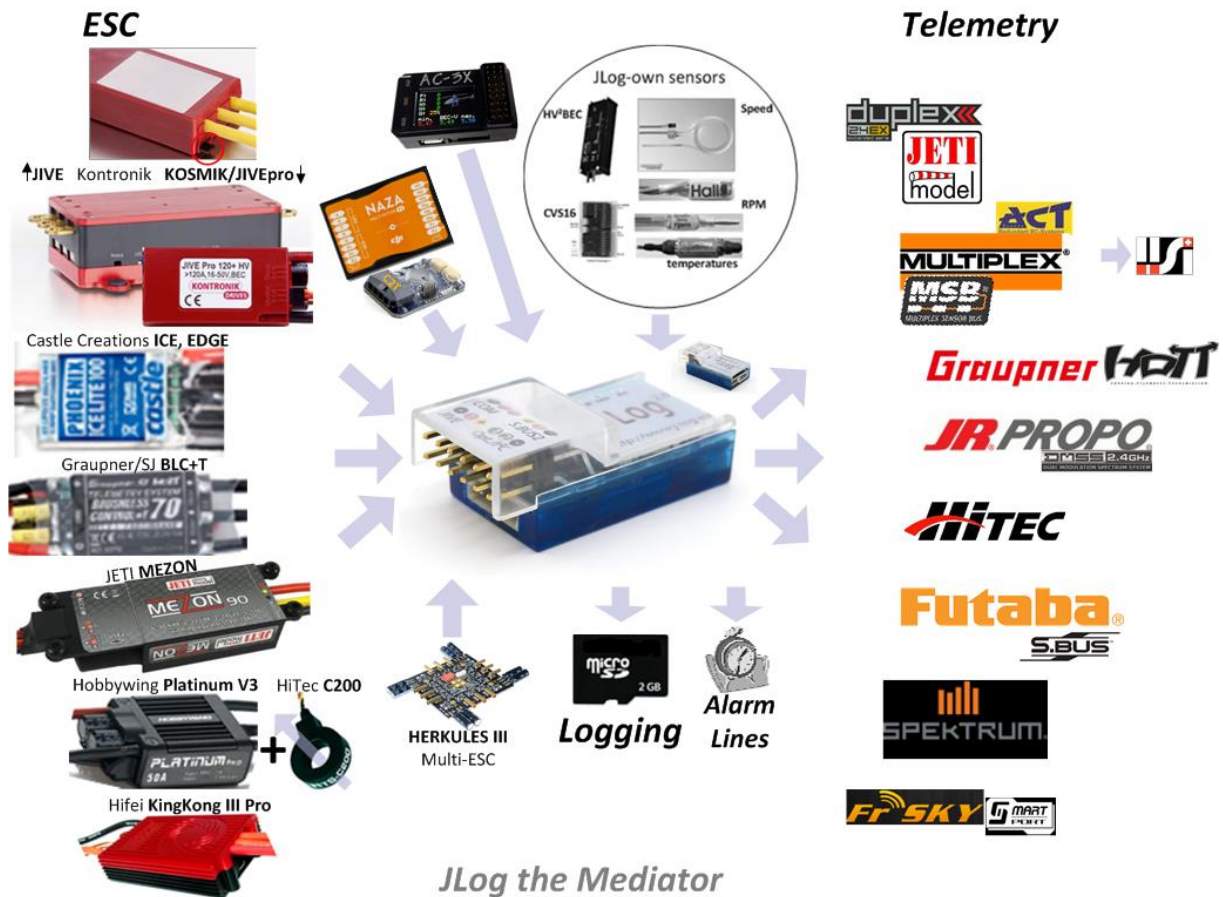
ESC

↑JIVE Kontronik KOSMIK/JIVEpro↓

JIVE Pro 120+ HV
>120A,16-50V,BEC
KONTRONIK

Castle Creations ICE, EDGE

PHOENIX ICELITE 100
castle

Graupner/SJ BLC+T

70

JETI MEZON

MEZON 90

Hobbywing Platinum V3

PLATINUM
50A

HiTec C200

+

Hifei KingKong III Pro

AC-3X

NAZA

JLog-own sensors

HV²BEC

Speed

CVS16

Hall

RPM

temperatures

Log

HERKULES III
Multi-ESC

micro SD
2 GB

Logging

Alarm Lines

Telemetry

duplex 2.4EX

JETI model

ACT

MULTIPLEX

MSB
MULTIPLEX SENSOR BUS

Graupner HoTT

JR PROPO
DMSS 2.4GHz

HiTEC

Futaba
S.BUS

SPEKTRUM.

FrSKY
SMART PORT

JLog the Mediator